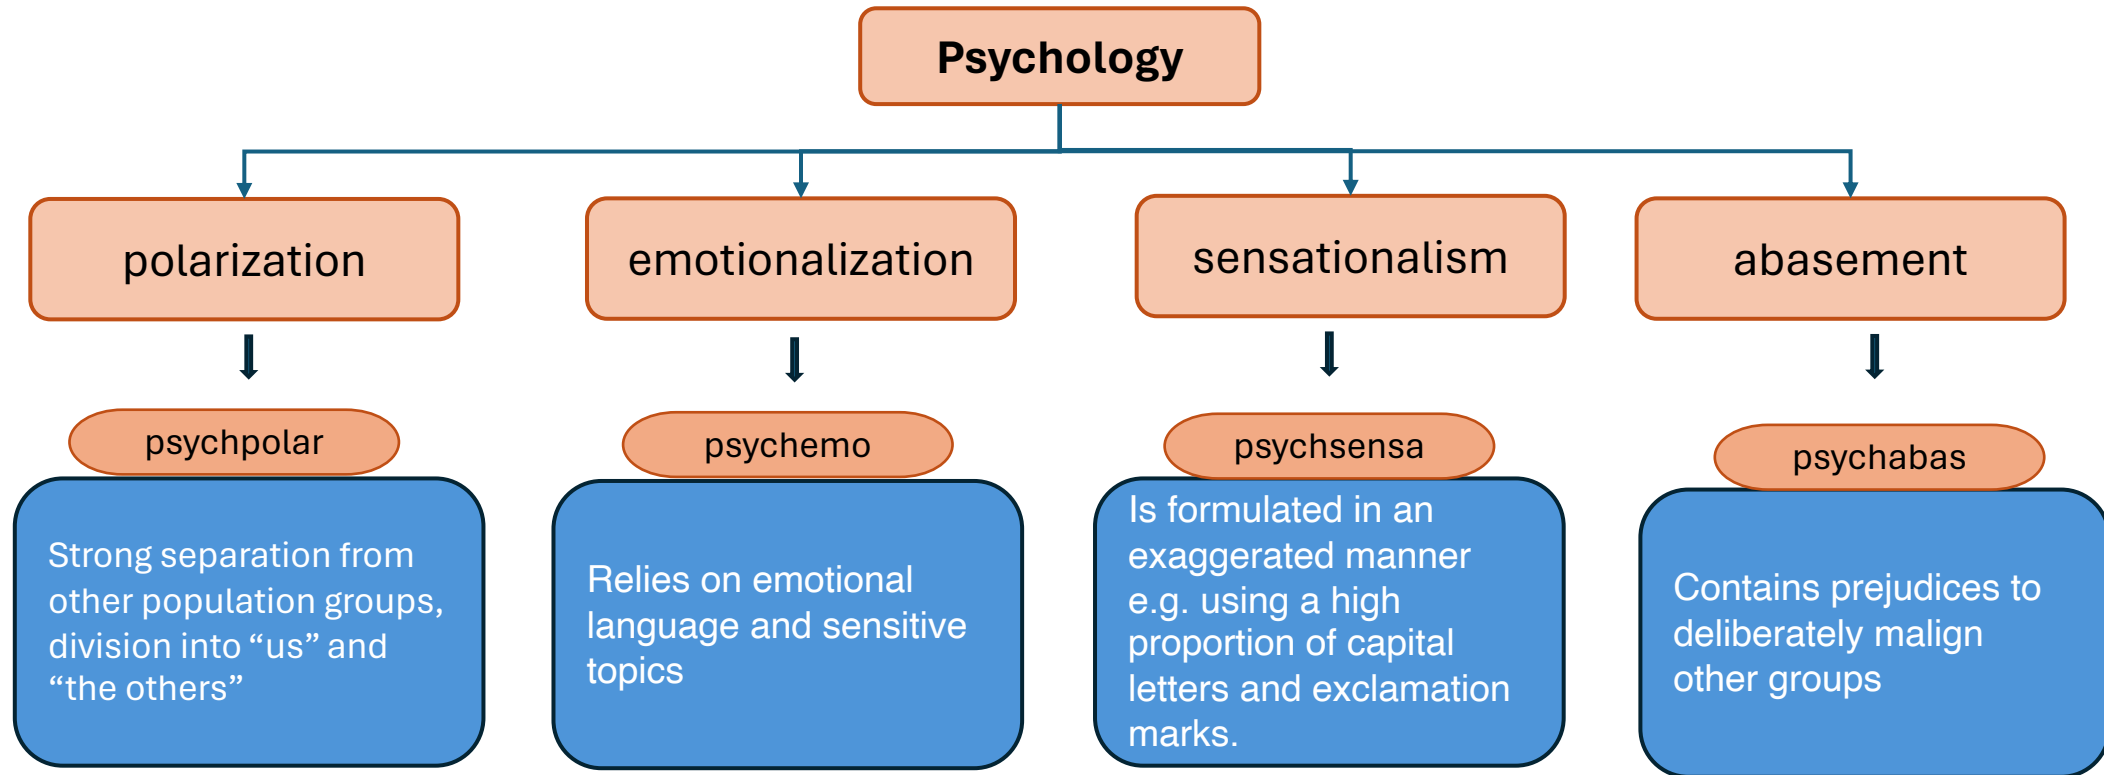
Psychology

polarization

psychpolar

Strong separation from other population groups, division into “us” and “the others”

emotionalization

psychemo

Relies on emotional language and sensitive topics

sensationalism

psychsensa

Is formulated in an exaggerated manner e.g. using a high proportion of capital letters and exclamation marks.

abasement

psychabas

Contains prejudices to deliberately malign other groups